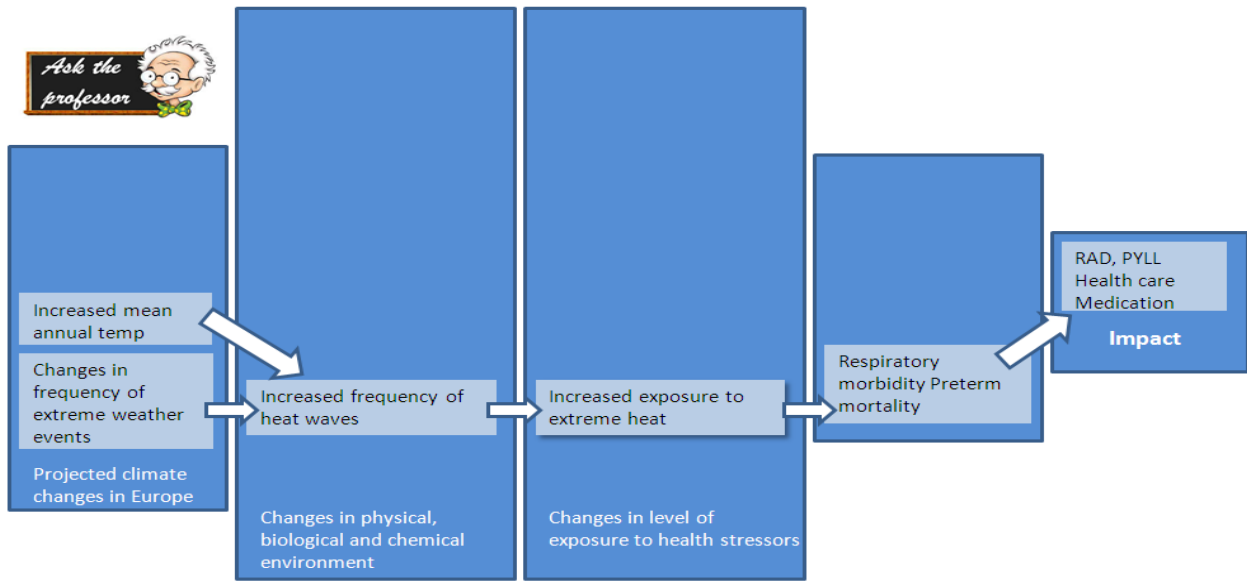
Ask the professor

Increased mean annual temp

Changes in frequency of extreme weather events

Projected climate changes in Europe

Increased frequency of heat waves

Changes in physical, biological and chemical environment

Increased exposure to extreme heat

Changes in level of exposure to health stressors

Respiratory morbidity Preterm mortality

RAD, PYLL
Health care
Medication

Impact